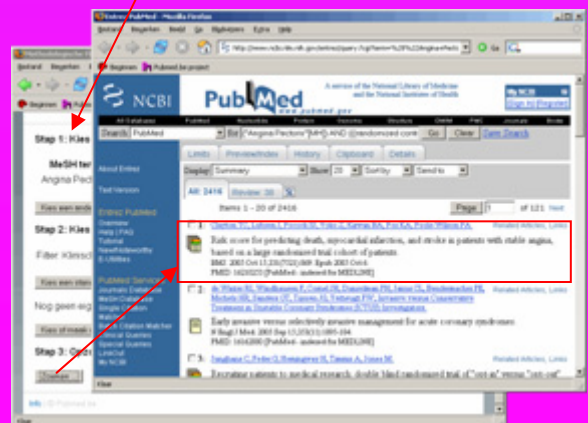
Entrez PubMed - Mozilla Firefox

Bestand Bewerken Beeld Ga Bladwijzers Extra Help

http://www.ncbi.nlm.nih.gov/entrez/query.fcgi?term=%28%22Angina+Pecto

Beginnen PubMed.be project

NCBI

PubMed

www.pubmed.gov

A service of the National Library of Medicine and the National Institutes of Health

My NCBI
Sign In Register

All Databases PubMed Nucleotide Protein Genome Structure OMIM PMC Journals Books

Search PubMed for "Angina Pectoris"[MeSH] AND (randomized contr Go Clear Save Search

Limits Preview/Index History Clipboard Details

About Entrez

Text Version

Entrez PubMed
Overview
Help | FAQ
Tutorial
New/Noteworthy
E-Utilities

PubMed Services
Journals Database
MeSH Database
Single Citation Matcher
Batch Citation Matcher
Clinical Queries
Special Queries
LinkOut
My NCBI

Display Summary Show 20 Sort by Send to

All: 2416 Review: 36

Items 1 - 20 of 2416 Page 1 of 121 Next

1: Clayton TC, Lubsen J, Pocock SJ, Voko Z, Kirwan BA, Fox KA, Poole-Wilson PA. Related Articles, Links
Risk score for predicting death, myocardial infarction, and stroke in patients with stable angina, based on a large randomised trial cohort of patients.
BMJ. 2005 Oct 15;331(7522):869. Epub 2005 Oct 6.
PMID: 16210253 [PubMed - indexed for MEDLINE]

2: de Winter RJ, Windhausen F, Cornel JH, Dunselman PH, Janus CL, Bendermacher PE, Michels HR, Sanders GT, Tijssen JG, Verheugt FW; Invasive versus Conservative Treatment in Unstable Coronary Syndromes (ICTUS) Investigators. Related Articles, Links
Early invasive versus selectively invasive management for acute coronary syndromes.
N Engl J Med. 2005 Sep 15;353(11):1095-104.
PMID: 16162880 [PubMed - indexed for MEDLINE]

3: Jaaghoon C, Polet G, Heringwerf H, Timmer A, Jones M. Related Articles, Links
Recruiting patients to medical research: double blind randomised trial of "opt-in" versus "opt-out"

Klaar

Stap 1: Kies

MeSH ter
Angina Pe

Kies een ande

Stap 2: Kies

Filter: Klinisc

Kies een clas

Nog geen eig

Kies of maak

Stap 3: Orde

Ordenen

Info

Klaar